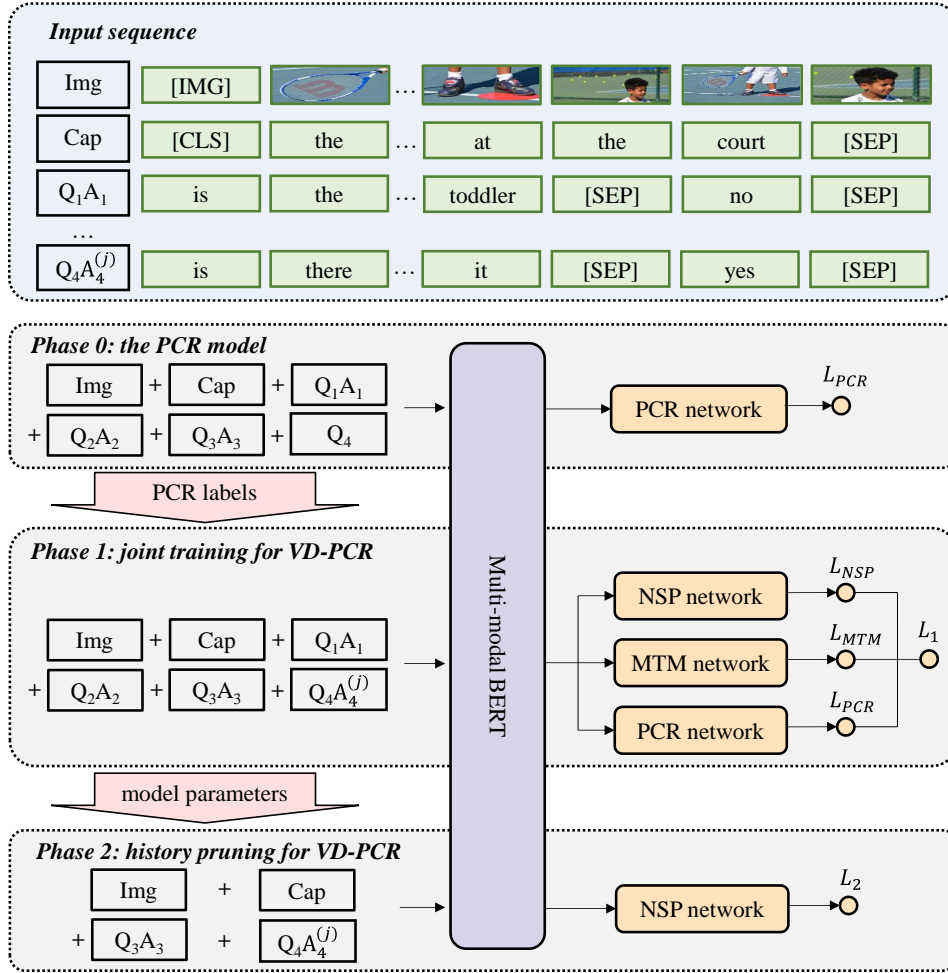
Input sequence

Img [IMG] …

Cap [CLS] the … at the court [SEP]

$Q_1A_1$ is the … toddler [SEP] no [SEP]

…

$Q_4A_4^{(j)}$ is there … it [SEP] yes [SEP]

Phase 0: the PCR model

Img + Cap + $Q_1A_1$ + $Q_2A_2$ + $Q_3A_3$ + $Q_4$

PCR network $L_{PCR}$

PCR labels

Phase 1: joint training for VD-PCR

Img + Cap + $Q_1A_1$ + $Q_2A_2$ + $Q_3A_3$ + $Q_4A_4^{(j)}$

Multi-modal BERT

NSP network $L_{NSP}$

MTM network $L_{MTM}$ $L_1$

PCR network $L_{PCR}$

model parameters

Phase 2: history pruning for VD-PCR

Img + Cap + $Q_3A_3$ + $Q_4A_4^{(j)}$

NSP network $L_2$